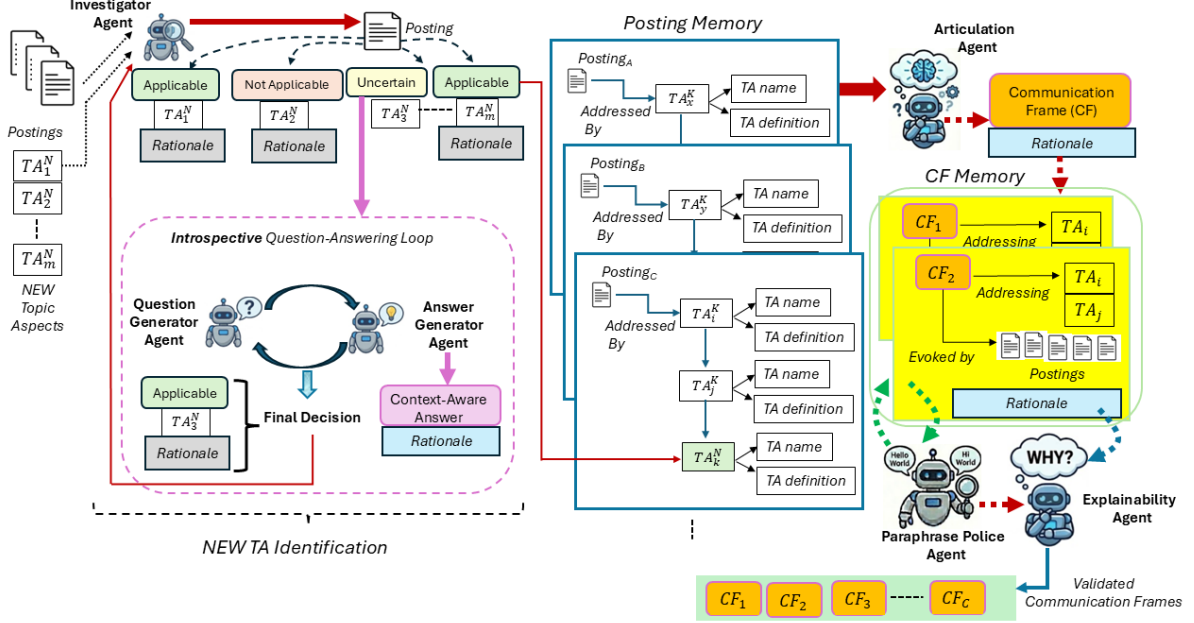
Investigator Agent

Posting

Applicable
$TA_1^N$
Rationale

Not Applicable
$TA_2^N$
Rationale

Uncertain
$TA_3^N$

Applicable
$TA_m^N$
Rationale

Postings
$TA_1^N$
$TA_2^N$
$TA_m^N$
NEW Topic Aspects

*Introspective* Question-Answering Loop

Question Generator Agent

Answer Generator Agent

Applicable
$TA_3^N$
Rationale

Final Decision

Context-Aware Answer
Rationale

NEW TA Identification

Posting Memory

$Posting_A$
Addressed By
$TA_x^K$
TA name
TA definition

$Posting_B$
Addressed By
$TA_y^K$
TA name
TA definition

$Posting_C$
Addressed By
$TA_i^K$
TA name
TA definition
$TA_j^K$
TA name
TA definition
$TA_k^N$
TA name
TA definition

Articulation Agent

Communication Frame (CF)
Rationale

CF Memory

$CF_1$
Addressing
$TA_i$

$CF_2$
Addressing
$TA_i$
$TA_j$
Evoked by
Postings
Rationale

Hello World
Hi World
WHY?

Paraphrase Police Agent

Explainability Agent

$CF_1$ $CF_2$ $CF_3$ $CF_C$

Validated Communication Frames